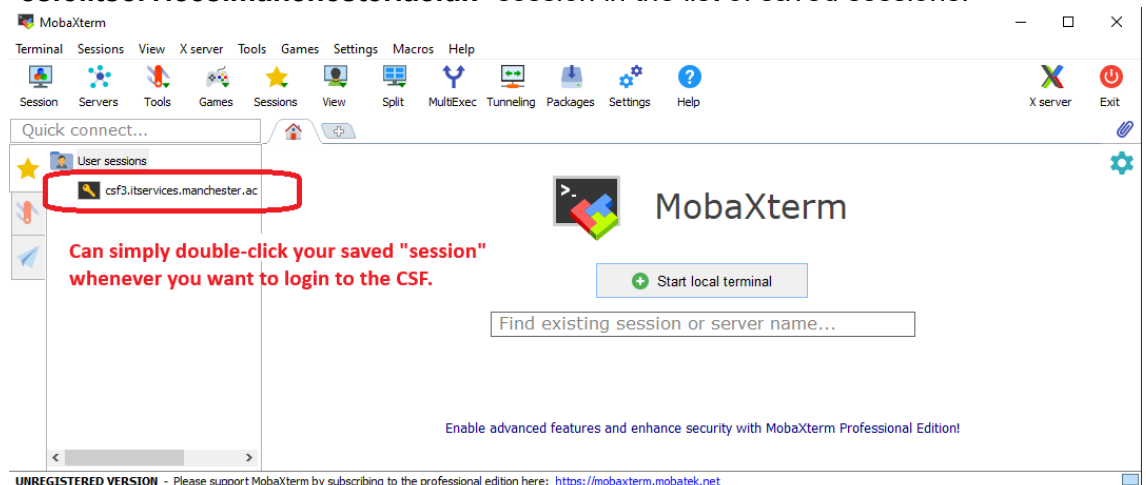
MobaXterm

Terminal Sessions View X server Tools Games Settings Macros Help

Session Servers Tools Games Sessions View Split MultiExec Tunneling Packages Settings Help X server Exit

Quick connect...

User sessions

csf3.itservices.manchester.ac

MobaXterm

Can simply double-click your saved "session" whenever you want to login to the CSF.

Start local terminal

Find existing session or server name...

Enable advanced features and enhance security with MobaXterm Professional Edition!

UNREGISTERED VERSION - Please support MobaXterm by subscribing to the professional edition here: https://mobaxterm.mobatek.net